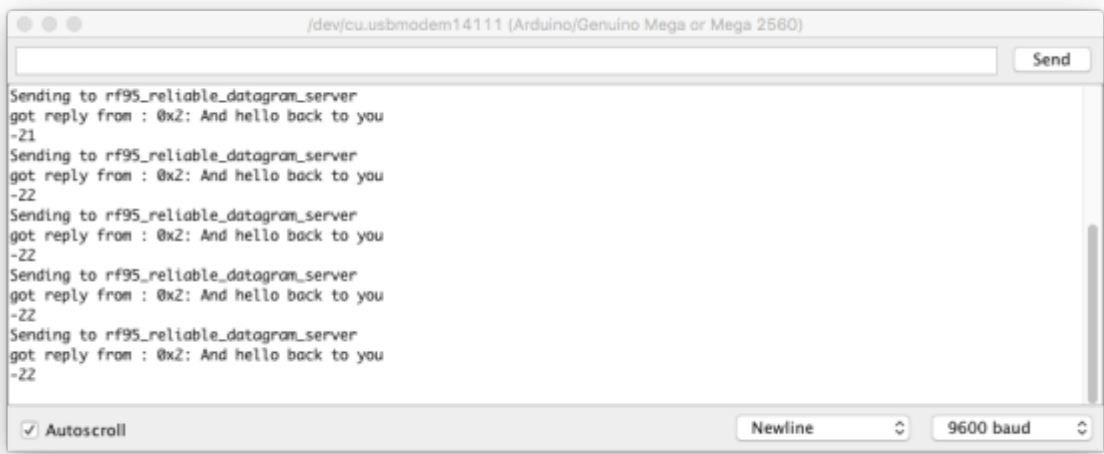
/dev/cu.usbmodem14111 (Arduino/Genuino Mega or Mega 2560)

Send

Sending to rf95_reliable_datagram_server
got reply from : 0x2: And hello back to you
-21
Sending to rf95_reliable_datagram_server
got reply from : 0x2: And hello back to you
-22
Sending to rf95_reliable_datagram_server
got reply from : 0x2: And hello back to you
-22
Sending to rf95_reliable_datagram_server
got reply from : 0x2: And hello back to you
-22
Sending to rf95_reliable_datagram_server
got reply from : 0x2: And hello back to you
-22

Autoscroll

Newline

9600 baud